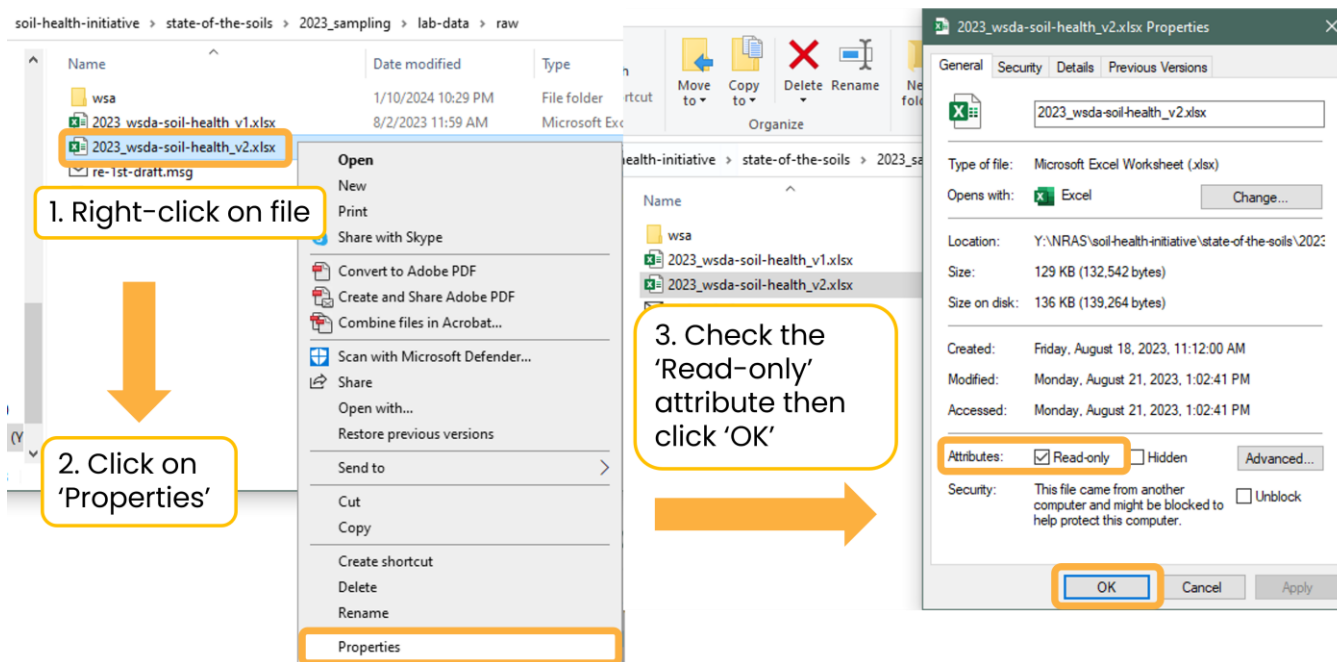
soil-health-initiative > state-of-the-soils > 2023_sampling > lab-data > raw

| Name | Date modified | Type |
|---|---|---|
| wsa | 1/10/2024 10:29 PM | File folder |
| 2023_wsda-soil-health_v1.xlsx | 8/2/2023 11:59 AM | Microsoft Exc |
| 2023_wsda-soil-health_v2.xlsx | | |
| re-1st-draft.msg | | |

1. Right-click on file

2. Click on 'Properties'

Open
New
Print
Share with Skype
Convert to Adobe PDF
Create and Share Adobe PDF
Combine files in Acrobat...
Scan with Microsoft Defender...
Share
Open with...
Restore previous versions
Send to
Cut
Copy
Create shortcut
Delete
Rename
Properties

(Y

rtcut

Move to
Copy to
Delete
Rename
Ne fold
Organize

health-initiative > state-of-the-soils > 2023_sa

Name
wsa
2023_wsda-soil-health_v1.xlsx
2023_wsda-soil-health_v2.xlsx

3. Check the 'Read-only' attribute then click 'OK'

2023_wsda-soil-health_v2.xlsx Properties

General Security Details Previous Versions

2023_wsda-soil-health_v2.xlsx

Type of file: Microsoft Excel Worksheet (.xlsx)
Opens with: Excel Change...

Location: Y:\NRAS\soil-health-initiative\state-of-the-soils\2023
Size: 129 KB (132,542 bytes)
Size on disk: 136 KB (139,264 bytes)

Created: Friday, August 18, 2023, 11:12:00 AM
Modified: Monday, August 21, 2023, 1:02:41 PM
Accessed: Monday, August 21, 2023, 1:02:41 PM

Attributes: Read-only Hidden Advanced...

Security: This file came from another computer and might be blocked to help protect this computer. Unblock

OK Cancel Apply